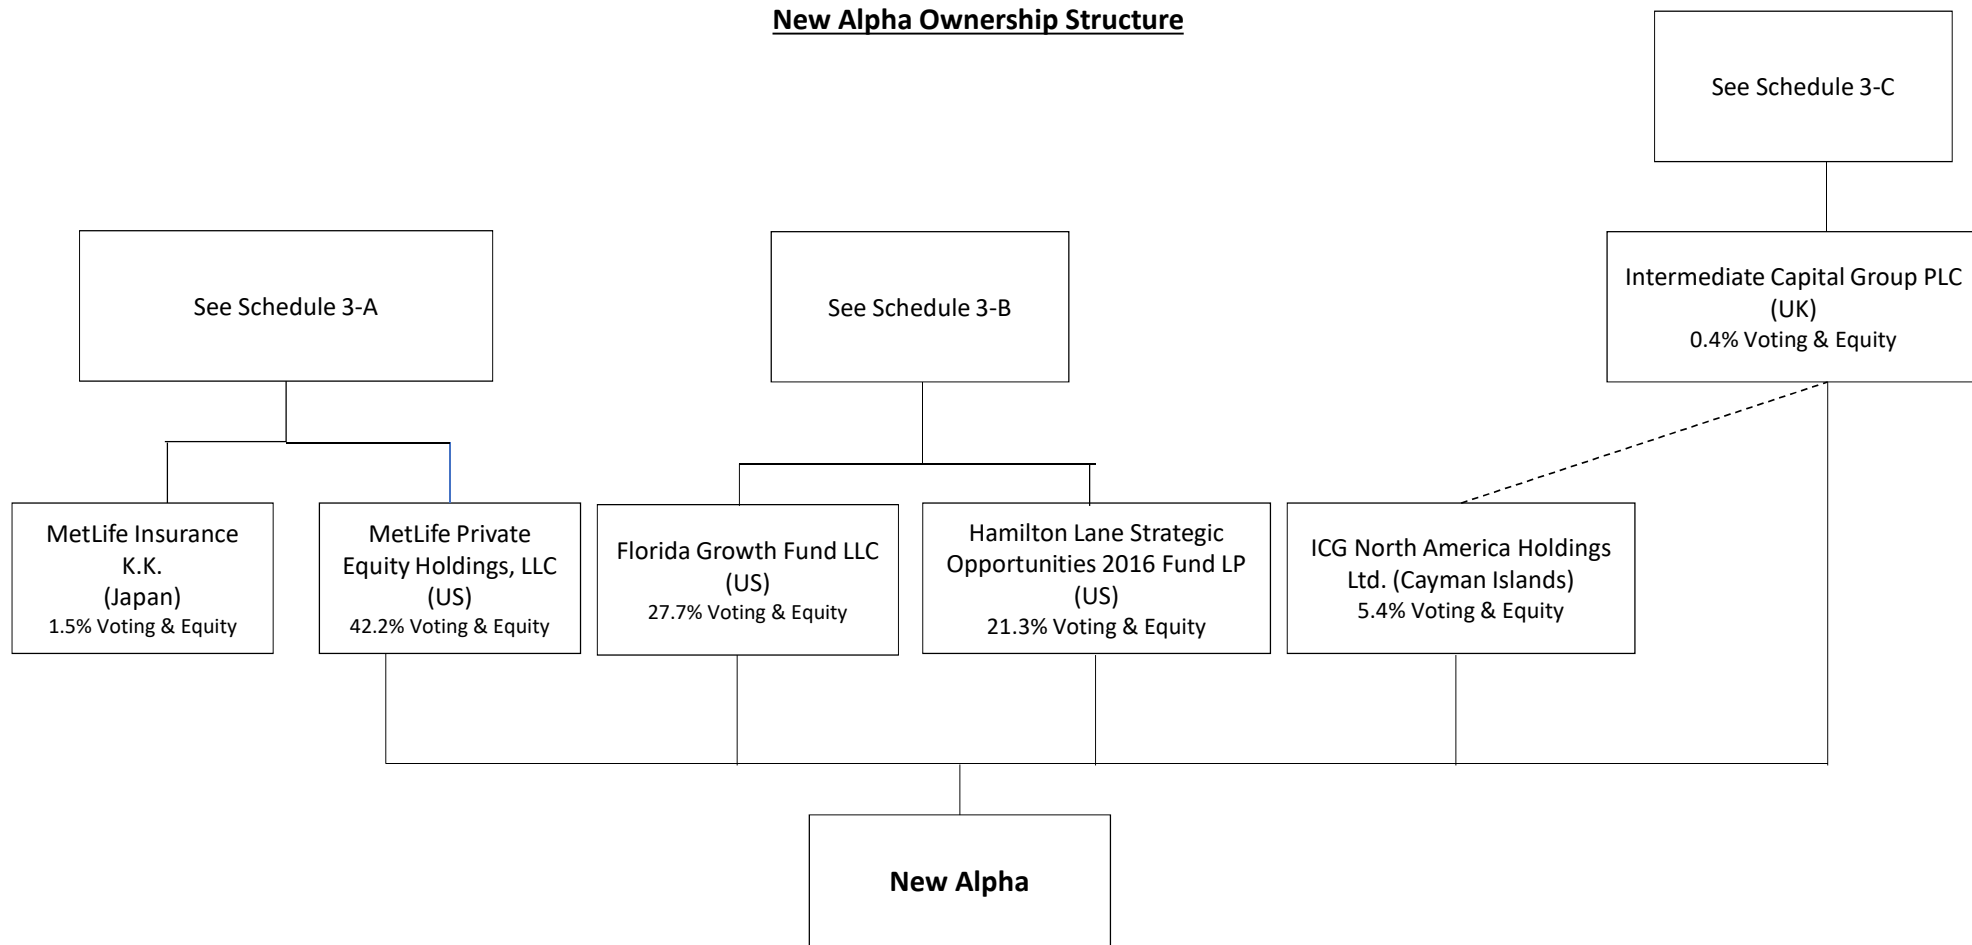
New Alpha Ownership Structure

See Schedule 3-C

See Schedule 3-A

See Schedule 3-B

Intermediate Capital Group PLC (UK)
0.4% Voting & Equity

MetLife Insurance K.K. (Japan)
1.5% Voting & Equity

MetLife Private Equity Holdings, LLC (US)
42.2% Voting & Equity

Florida Growth Fund LLC (US)
27.7% Voting & Equity

Hamilton Lane Strategic Opportunities 2016 Fund LP (US)
21.3% Voting & Equity

ICG North America Holdings Ltd. (Cayman Islands)
5.4% Voting & Equity

New Alpha